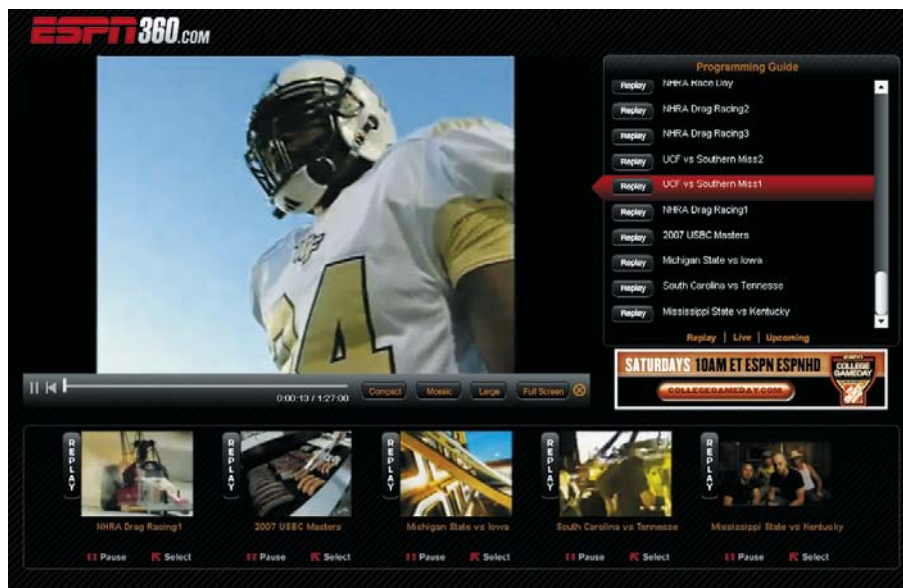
ESPN360.COM

Programming Guide

Replay NHRA Race Day
Replay NHRA Drag Racing2
Replay NHRA Drag Racing3
Replay UCF vs Southern Miss2
Replay UCF vs Southern Miss1
Replay NHRA Drag Racing1
Replay 2007 USBC Masters
Replay Michigan State vs Iowa
Replay South Carolina vs Tennessee
Replay Mississippi State vs Kentucky

Replay | Live | Upcoming

SATURDAYS 10AM ET ESPN ESPNHD
COLLEGEGAMEDAY.COM
COLLEGE GAMEDAY

0:00:13 / 1:27:00 Compact Mosaic Large Full Screen

REPLAY NHRA Drag Racing1 Pause Select
REPLAY 2007 USBC Masters Pause Select
REPLAY Michigan State vs Iowa Pause Select
REPLAY South Carolina vs Tennessee Pause Select
REPLAY Mississippi State vs Kentucky Pause Select